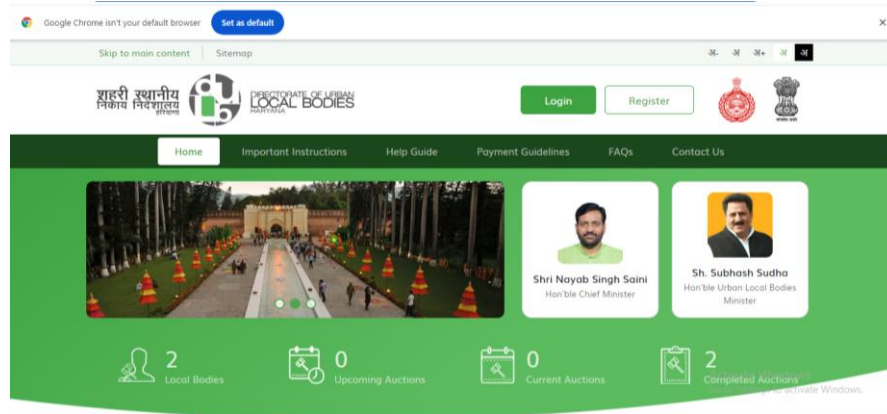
Google Chrome isn't your default browser Set as default

×

Skip to main content Sitemap

अ- अ अ+ अ अ

शहरी स्थानीय निकाय निदेशालय हरियाणा

DIRECTORATE OF URBAN LOCAL BODIES HARYANA

Login Register

Home Important Instructions Help Guide Payment Guidelines FAQs Contact Us

Shri Nayab Singh Saini
Hon'ble Chief Minister

Sh. Subhash Sudha
Hon'ble Urban Local Bodies Minister

2 Local Bodies

0 Upcoming Auctions

0 Current Auctions

2 Completed Auctions

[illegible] activate Windows.